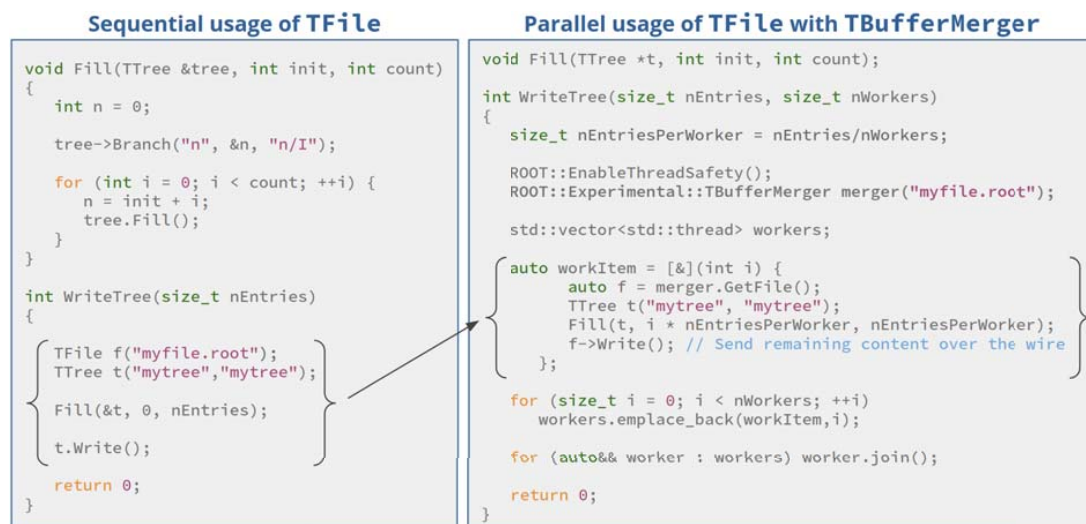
Sequential usage of TFile

```
void Fill(TTree &tree, int init, int count)
{
   int n = 0;

   tree->Branch("n", &n, "n/I");

   for (int i = 0; i < count; ++i) {
      n = init + i;
      tree.Fill();
   }
}

int WriteTree(size_t nEntries)
{

   TFile f("myfile.root");
   TTree t("mytree","mytree");

   Fill(&t, 0, nEntries);

   t.Write();

   return 0;
}
```

Parallel usage of TFile with TBufferMerger

```
void Fill(TTree *t, int init, int count);

int WriteTree(size_t nEntries, size_t nWorkers)
{
   size_t nEntriesPerWorker = nEntries/nWorkers;

   ROOT::EnableThreadSafety();
   ROOT::Experimental::TBufferMerger merger("myfile.root");

   std::vector<std::thread> workers;

   auto workItem = [&](int i) {
         auto f = merger.GetFile();
         TTree t("mytree", "mytree");
         Fill(t, i * nEntriesPerWorker, nEntriesPerWorker);
         f->Write(); // Send remaining content over the wire
   };

   for (size_t i = 0; i < nWorkers; ++i)
      workers.emplace_back(workItem,i);

   for (auto&& worker : workers) worker.join();

   return 0;
}
```